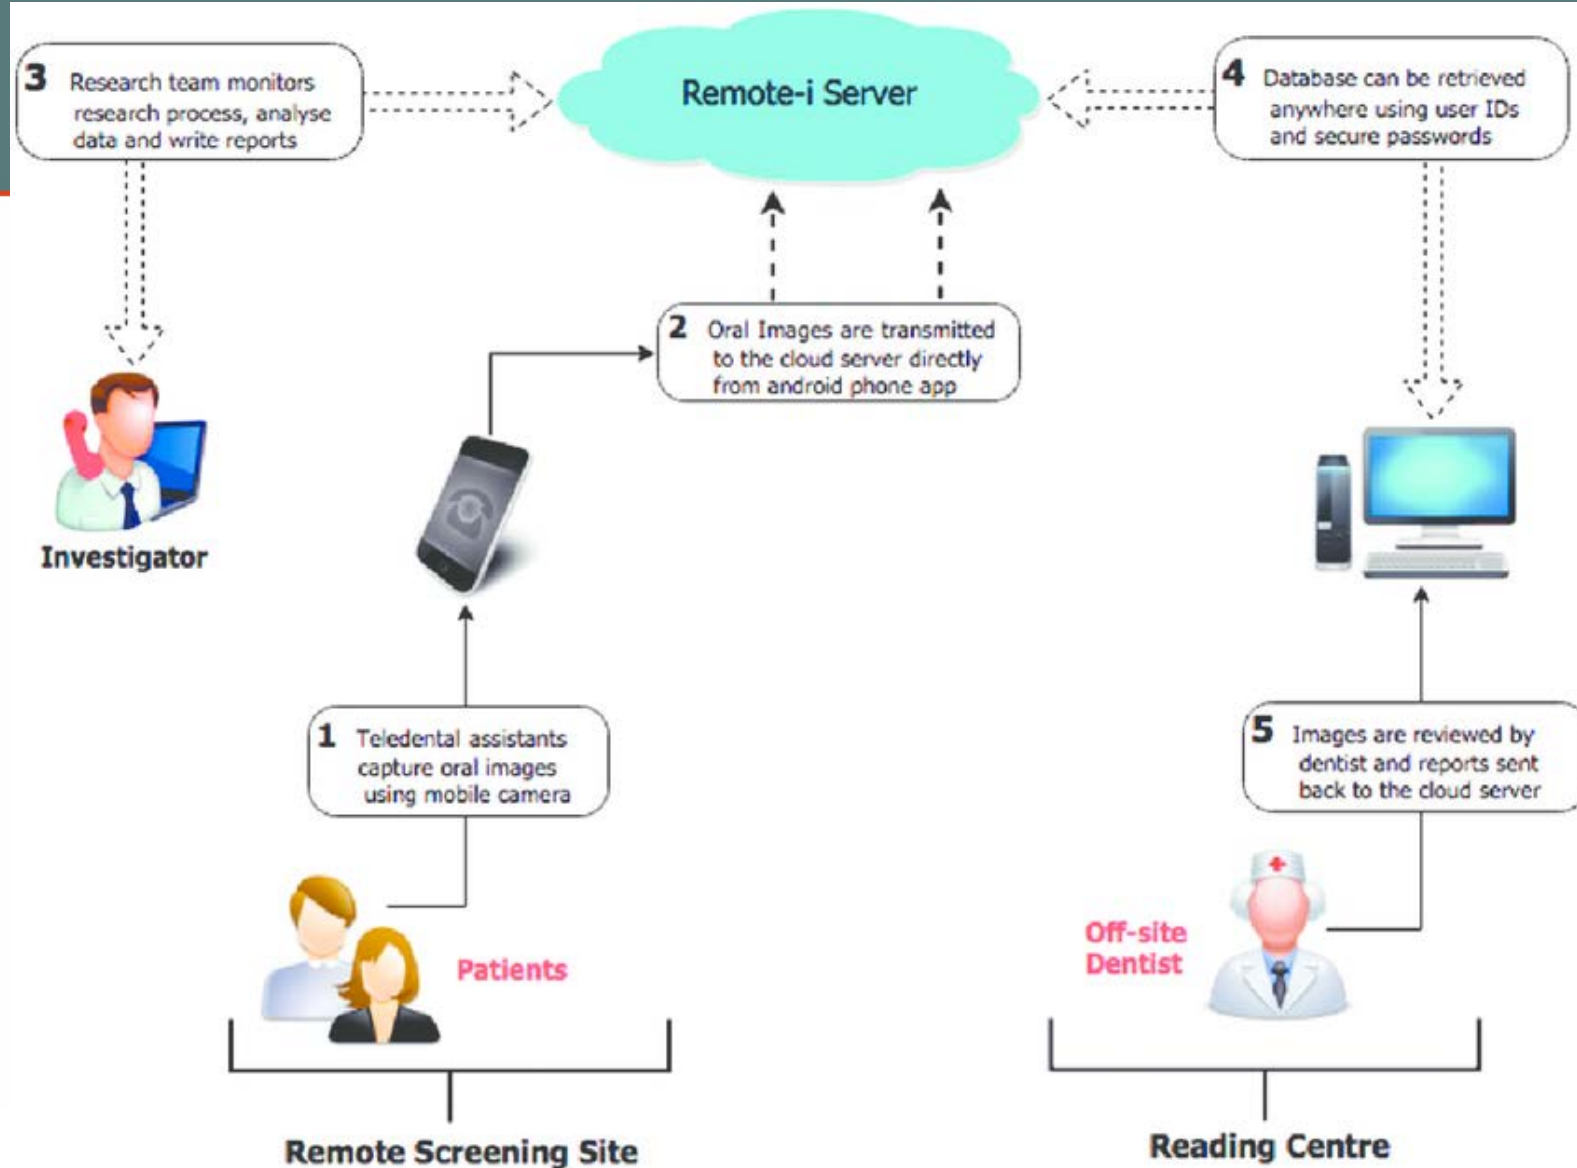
3 Research team monitors research process, analyse data and write reports

Remote-i Server

4 Database can be retrieved anywhere using user IDs and secure passwords

2 Oral Images are transmitted to the cloud server directly from android phone app

Investigator

1 Teledental assistants capture oral images using mobile camera

5 Images are reviewed by dentist and reports sent back to the cloud server

Patients

Off-site Dentist

Remote Screening Site

Reading Centre